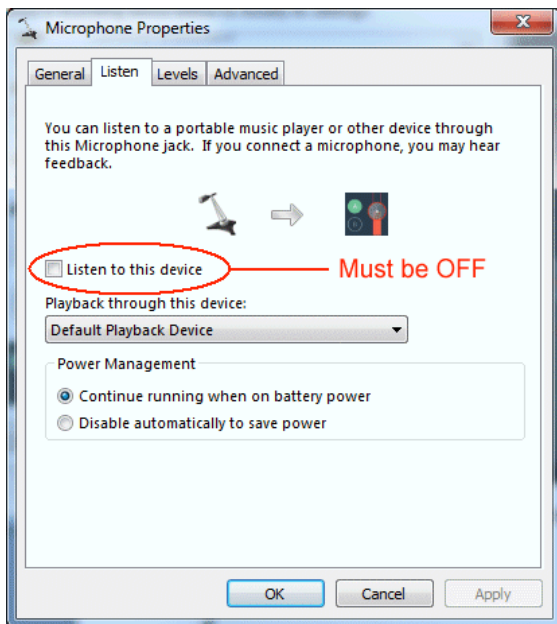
Microphone Properties

General | Listen | Levels | Advanced

You can listen to a portable music player or other device through this Microphone jack. If you connect a microphone, you may hear feedback.

Listen to this device

Must be OFF

Playback through this device:

Default Playback Device

Power Management

Continue running when on battery power

Disable automatically to save power

OK | Cancel | Apply